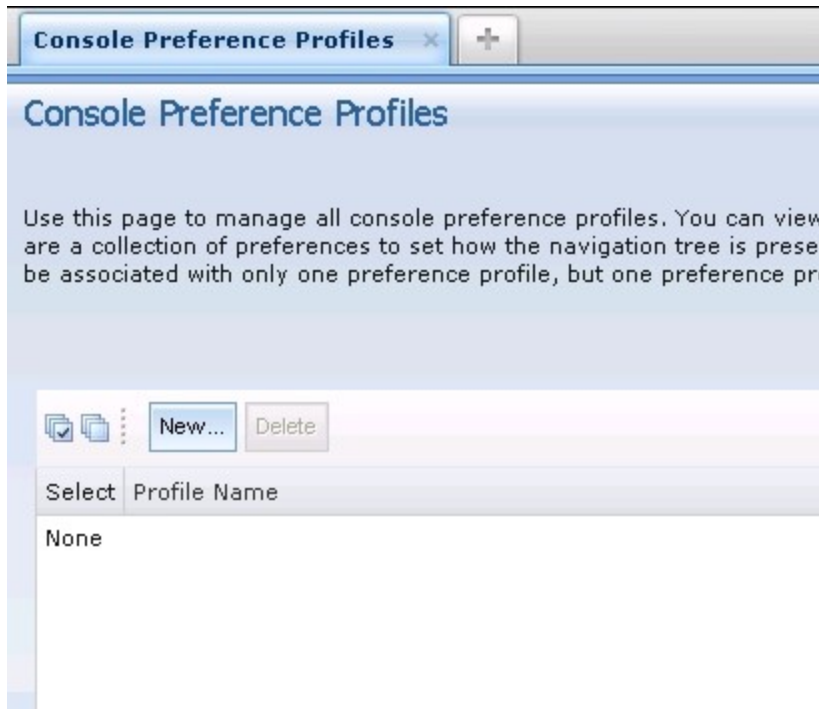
Console Preference Profiles

Console Preference Profiles

Use this page to manage all console preference profiles. You can view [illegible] are a collection of preferences to set how the navigation tree is prese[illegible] be associated with only one preference profile, but one preference pr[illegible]

New... Delete

| Select | Profile Name |
|---|---|
| None | |